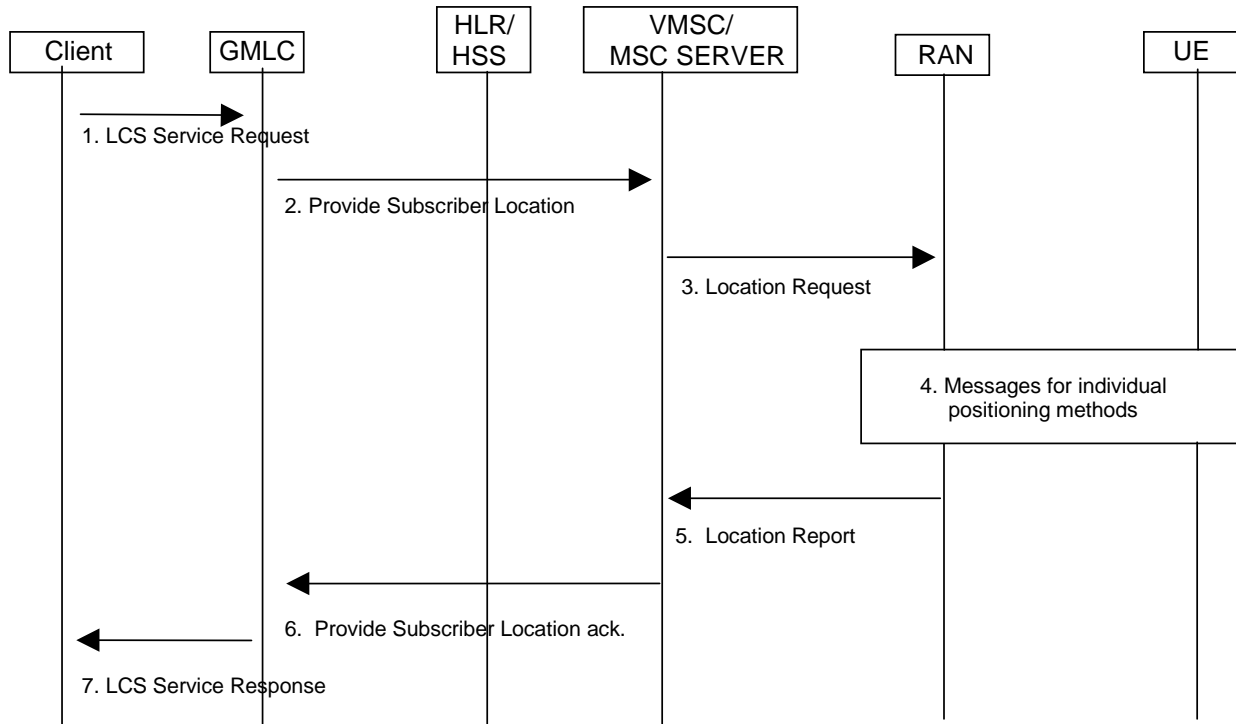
Client

GMLC

HLR/
HSS

VMSC/
MSC SERVER

RAN

UE

1. LCS Service Request

2. Provide Subscriber Location

3. Location Request

4. Messages for individual positioning methods

5. Location Report

6. Provide Subscriber Location ack.

7. LCS Service Response